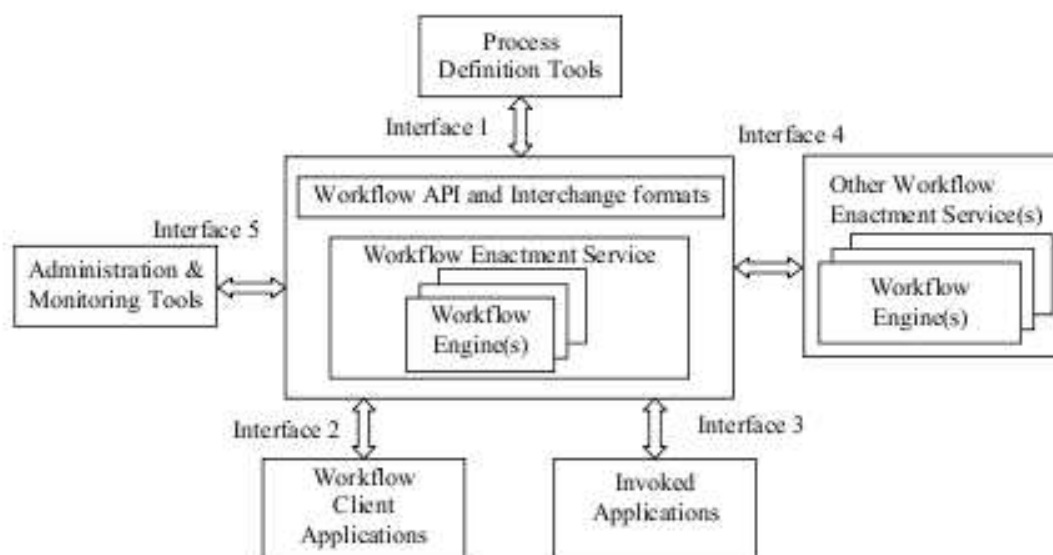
Process Definition Tools

Interface 1

Interface 4

Workflow API and Interchange formats

Other Workflow Enactment Service(s)

Interface 5

Administration & Monitoring Tools

Workflow Enactment Service

Workflow Engine(s)

Workflow Engine(s)

Interface 2

Interface 3

Workflow Client Applications

Invoked Applications